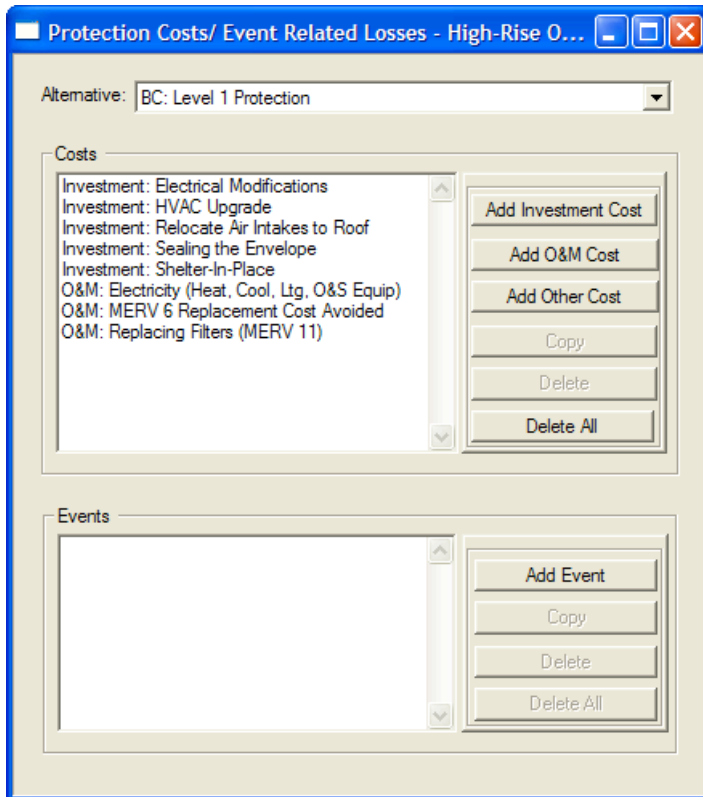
Protection Costs/ Event Related Losses - High-Rise O...

Alternative: BC: Level 1 Protection

Costs

Investment: Electrical Modifications
Investment: HVAC Upgrade
Investment: Relocate Air Intakes to Roof
Investment: Sealing the Envelope
Investment: Shelter-In-Place
O&M: Electricity (Heat, Cool, Ltg, O&S Equip)
O&M: MERV 6 Replacement Cost Avoided
O&M: Replacing Filters (MERV 11)

Add Investment Cost
Add O&M Cost
Add Other Cost
Copy
Delete
Delete All

Events

Add Event
Copy
Delete
Delete All